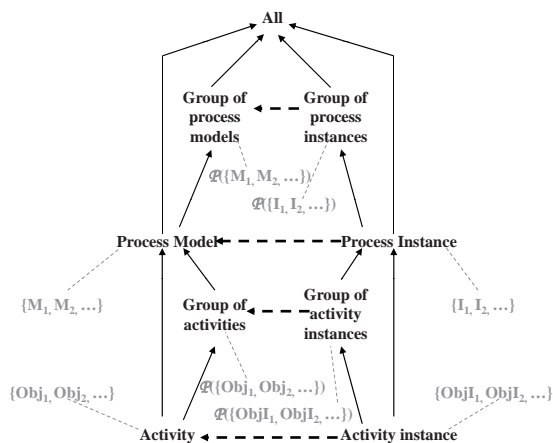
All

Group of process models

Group of process instances

$\mathcal{P}(\{M_1, M_2, \ldots\})$

$\mathcal{P}(\{I_1, I_2, \ldots\})$

Process Model

Process Instance

$\{M_1, M_2, \ldots\}$

Group of activities

Group of activity instances

$\{I_1, I_2, \ldots\}$

$\{Obj_1, Obj_2, \ldots\}$

$\mathcal{P}(\{Obj_1, Obj_2, \ldots\})$

$\mathcal{P}(\{ObjI_1, ObjI_2, \ldots\})$

$\{ObjI_1, ObjI_2, \ldots\}$

Activity

Activity instance